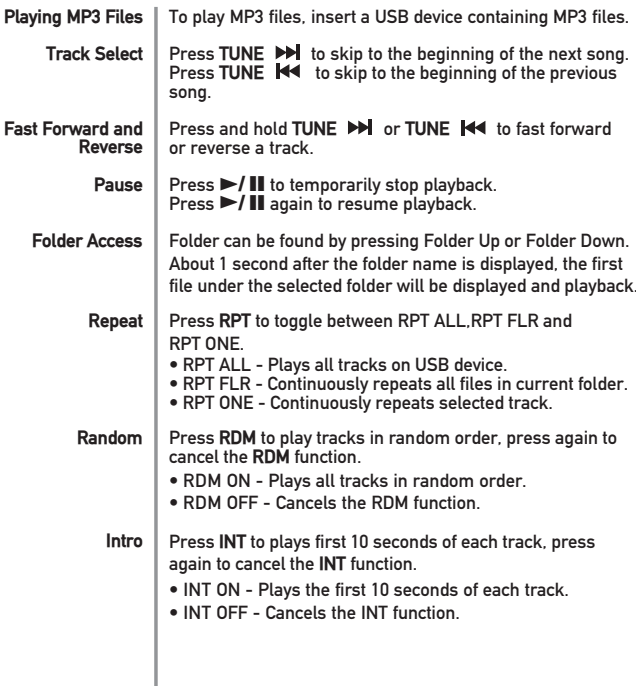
Playing MP3 Files
To play MP3 files, insert a USB device containing MP3 files.

Track Select
Press TUNE ⏭ to skip to the beginning of the next song. Press TUNE ⏮ to skip to the beginning of the previous song.

Fast Forward and Reverse
Press and hold TUNE ⏭ or TUNE ⏮ to fast forward or reverse a track.

Pause
Press ►/❚❚ to temporarily stop playback.
Press ►/❚❚ again to resume playback.

Folder Access
Folder can be found by pressing Folder Up or Folder Down. About 1 second after the folder name is displayed, the first file under the selected folder will be displayed and playback.

Repeat
Press RPT to toggle between RPT ALL,RPT FLR and RPT ONE.
• RPT ALL - Plays all tracks on USB device.
• RPT FLR - Continuously repeats all files in current folder.
• RPT ONE - Continuously repeats selected track.

Random
Press RDM to play tracks in random order, press again to cancel the RDM function.
• RDM ON - Plays all tracks in random order.
• RDM OFF - Cancels the RDM function.

Intro
Press INT to plays first 10 seconds of each track, press again to cancel the INT function.
• INT ON - Plays the first 10 seconds of each track.
• INT OFF - Cancels the INT function.